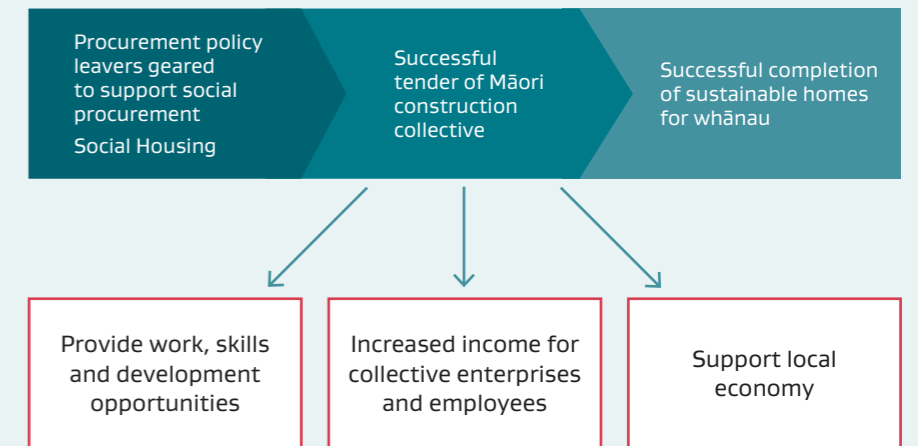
Procurement policy leavers geared to support social procurement

Social Housing

Successful tender of Māori construction collective

Successful completion of sustainable homes for whānau

Provide work, skills and development opportunities

Increased income for collective enterprises and employees

Support local economy